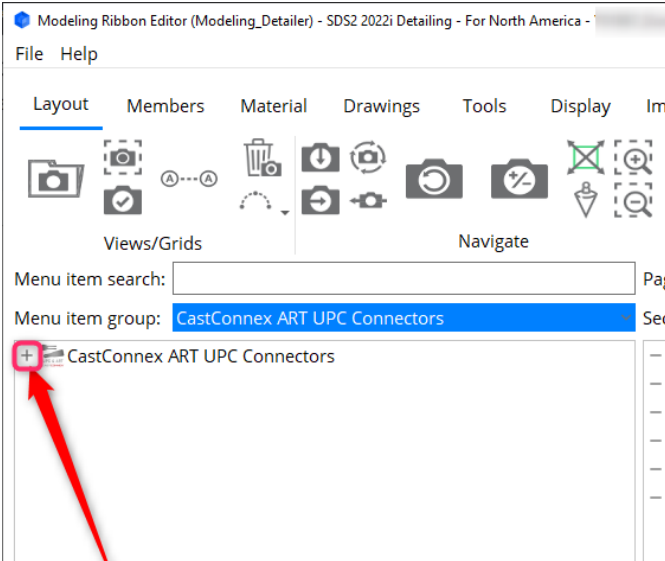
Modeling Ribbon Editor (Modeling_Detailer) - SDS2 2022i Detailing - For North America - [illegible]

File Help

Layout Members Material Drawings Tools Display Im

Views/Grids

Navigate

Menu item search:

Pag

Menu item group: CastConnex ART UPC Connectors

Sec

CastConnex ART UPC Connectors